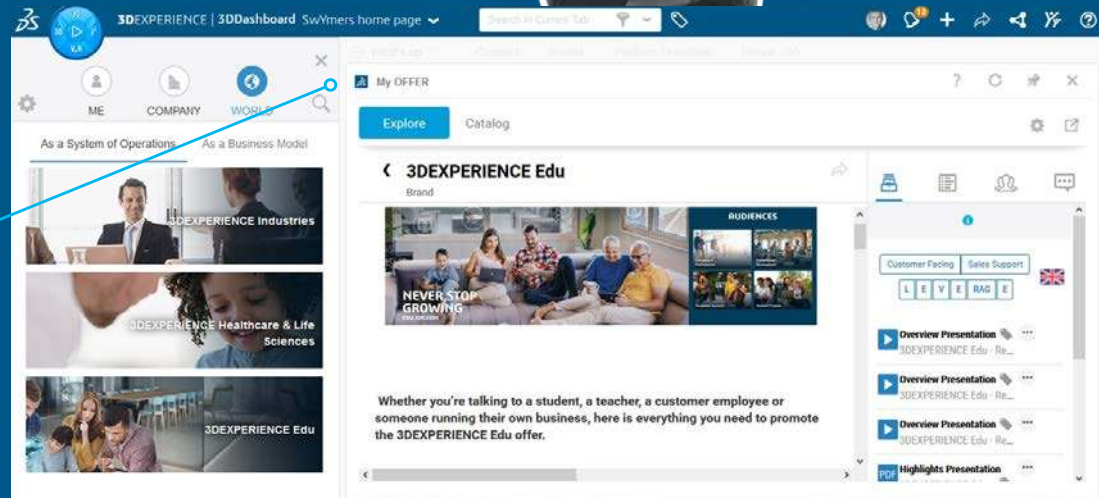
3DEXPERIENCE | 3DDashboard SwYmers home page

Search in Current Tab

12

ME COMPANY WORLD

As a System of Operations As a Business Model

3DEXPERIENCE Industries

3DEXPERIENCE Healthcare & Life Sciences

3DEXPERIENCE Edu

My OFFER

Explore Catalog

3DEXPERIENCE Edu

Brand

AUDIENCES

NEVER STOP GROWING

Whether you're talking to a student, a teacher, a customer employee or someone running their own business, here is everything you need to promote the 3DEXPERIENCE Edu offer.

Customer Facing Sales Support

L E V E RAG E

Overview Presentation
3DEXPERIENCE Edu - Re...

Overview Presentation
3DEXPERIENCE Edu - Re...

Overview Presentation
3DEXPERIENCE Edu - Re...

PDF Highlights Presentation